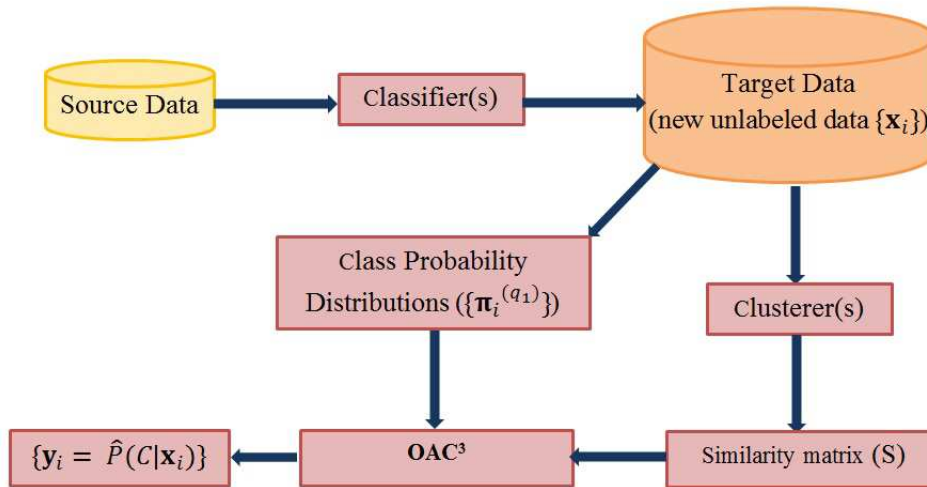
Source Data

Classifier(s)

Target Data (new unlabeled data $\{\mathbf{x}_i\}$)

Class Probability Distributions ($\{\boldsymbol{\pi}_i^{(q_1)}\}$)

Clusterer(s)

$\{\mathbf{y}_i = \hat{P}(C|\mathbf{x}_i)\}$

OAC³

Similarity matrix (S)